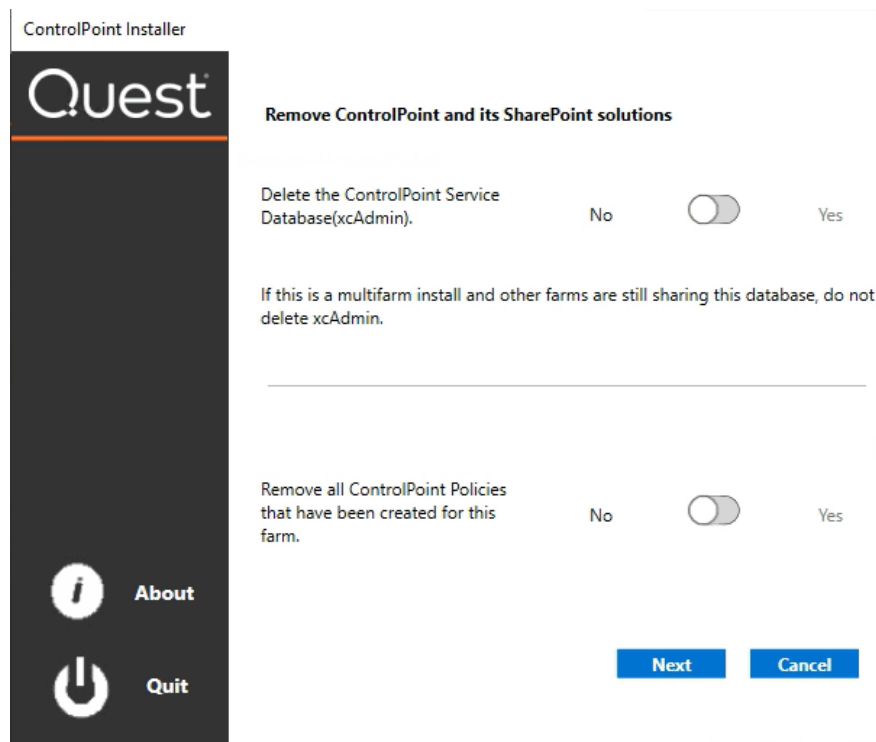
ControlPoint Installer

Quest

Remove ControlPoint and its SharePoint solutions

Delete the ControlPoint Service Database(xcAdmin). No Yes

If this is a multifarm install and other farms are still sharing this database, do not delete xcAdmin.

Remove all ControlPoint Policies that have been created for this farm. No Yes

About

Quit

Next

Cancel